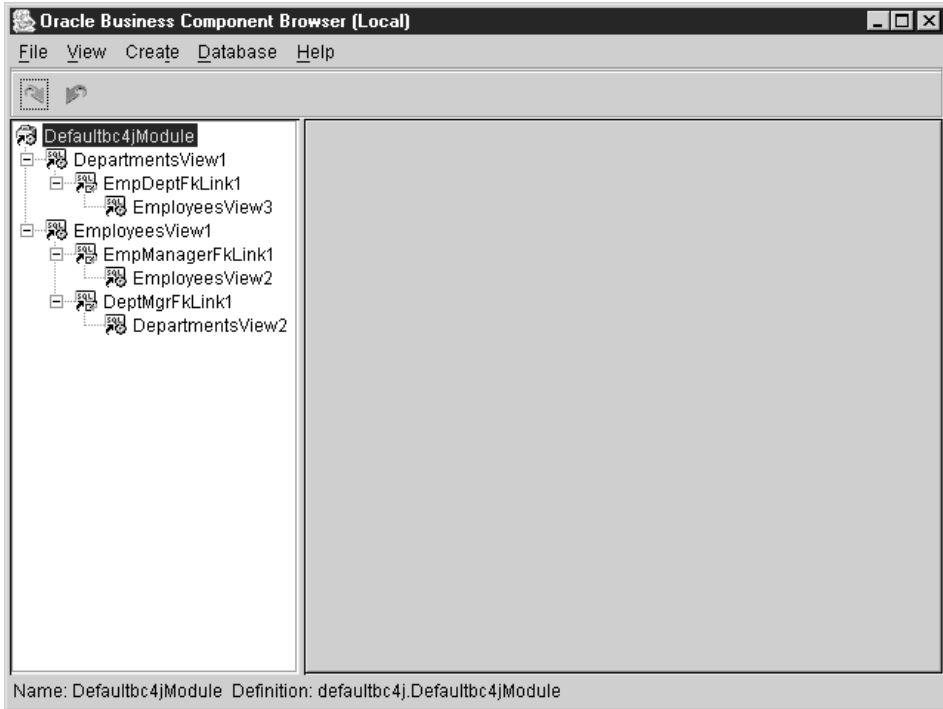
Oracle Business Component Browser (Local)

File View Create Database Help

Defaultbc4jModule
DepartmentsView1
EmpDeptFkLink1
EmployeesView3
EmployeesView1
EmpManagerFkLink1
EmployeesView2
DeptMgrFkLink1
DepartmentsView2

Name: Defaultbc4jModule Definition: defaultbc4j.Defaultbc4jModule